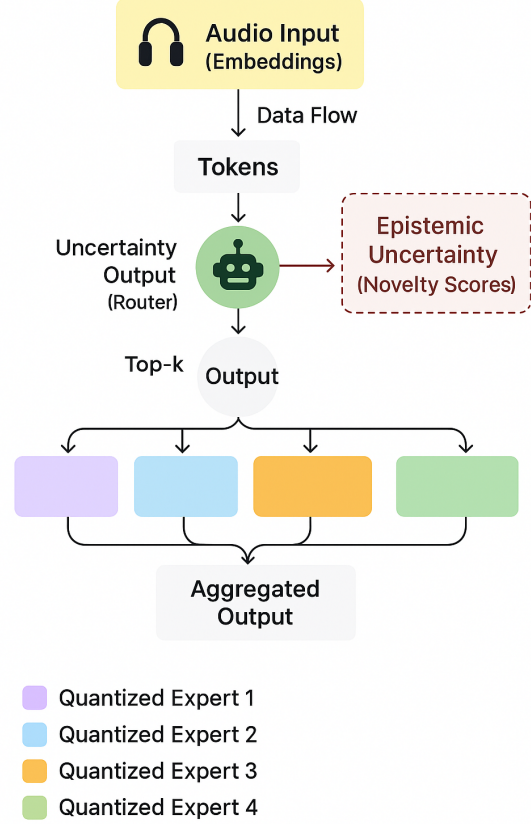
Audio Input
(Embeddings)

Data Flow

Tokens

Uncertainty Output
(Router)

Epistemic Uncertainty
(Novelty Scores)

Top-k

Output

Aggregated Output

Quantized Expert 1
Quantized Expert 2
Quantized Expert 3
Quantized Expert 4